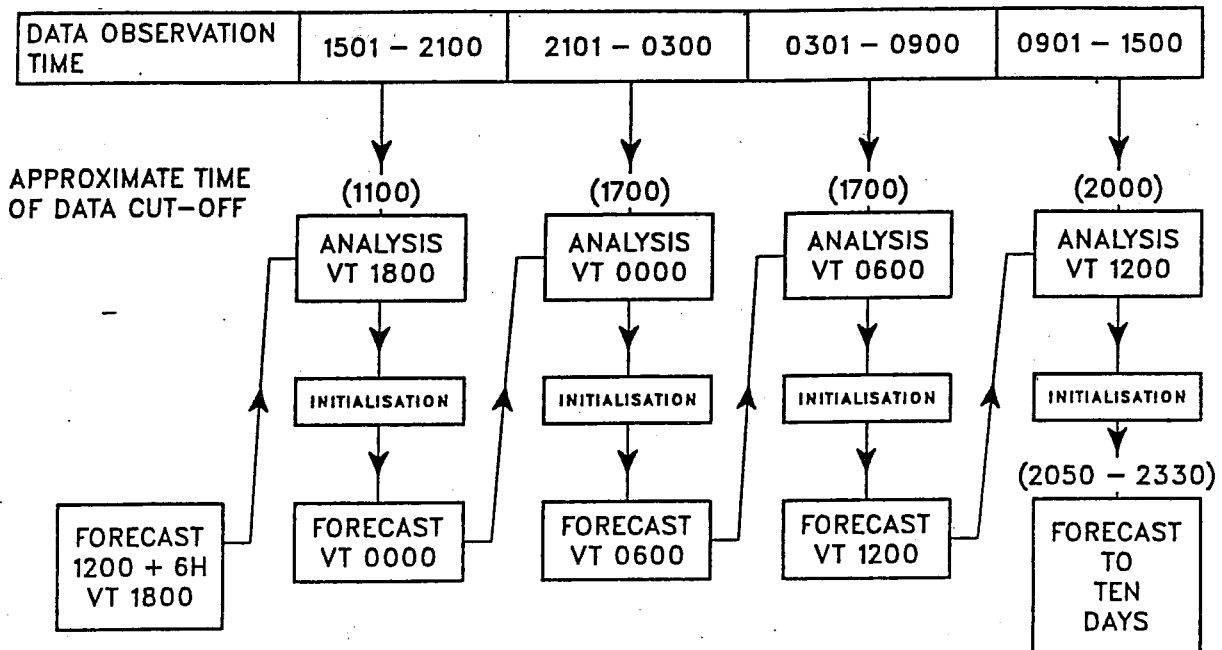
| DATA OBSERVATION TIME | 1501 – 2100 | 2101 – 0300 | 0301 – 0900 | 0901 – 1500 |
|---|---|---|---|---|

APPROXIMATE TIME OF DATA CUT–OFF

(1100)
ANALYSIS VT 1800
INITIALISATION
FORECAST VT 0000

(1700)
ANALYSIS VT 0000
INITIALISATION
FORECAST VT 0600

(1700)
ANALYSIS VT 0600
INITIALISATION
FORECAST VT 1200

(2000)
ANALYSIS VT 1200
INITIALISATION
(2050 – 2330)
FORECAST TO TEN DAYS

FORECAST 1200 + 6H VT 1800